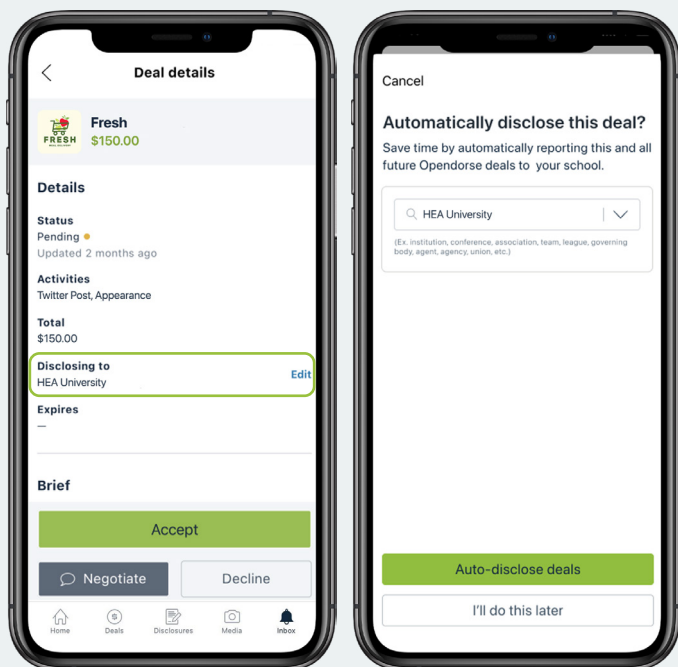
Deal details

FRESH

Fresh
$150.00

Details

Status
Pending
Updated 2 months ago

Activities
Twitter Post, Appearance

Total
$150.00

Disclosing to
HEA University
Edit

Expires
—

Brief

Accept

Negotiate

Decline

Home
Deals
Disclosures
Media
Inbox

Cancel

Automatically disclose this deal?

Save time by automatically reporting this and all future Opendorse deals to your school.

HEA University

(Ex. institution, conference, association, team, league, governing body, agent, agency, union, etc.)

Auto-disclose deals

I'll do this later